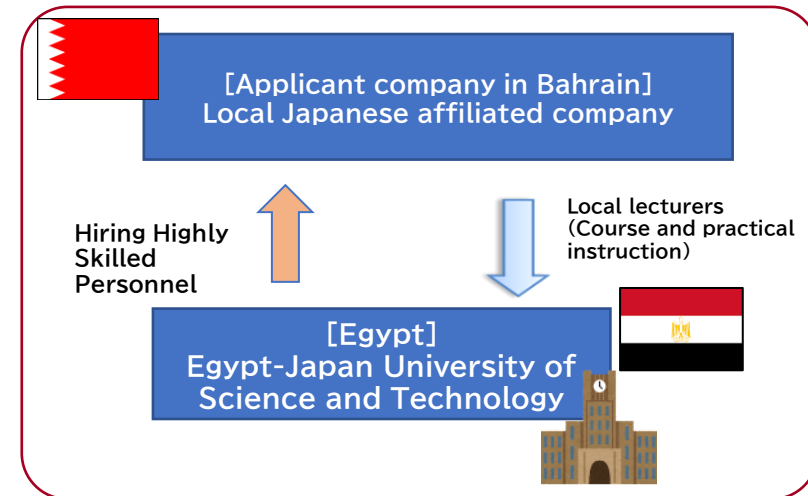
[Applicant company in Bahrain]
Local Japanese affiliated company

Hiring Highly Skilled Personnel

Local lecturers
(Course and practical instruction)

[Egypt]
Egypt-Japan University of Science and Technology